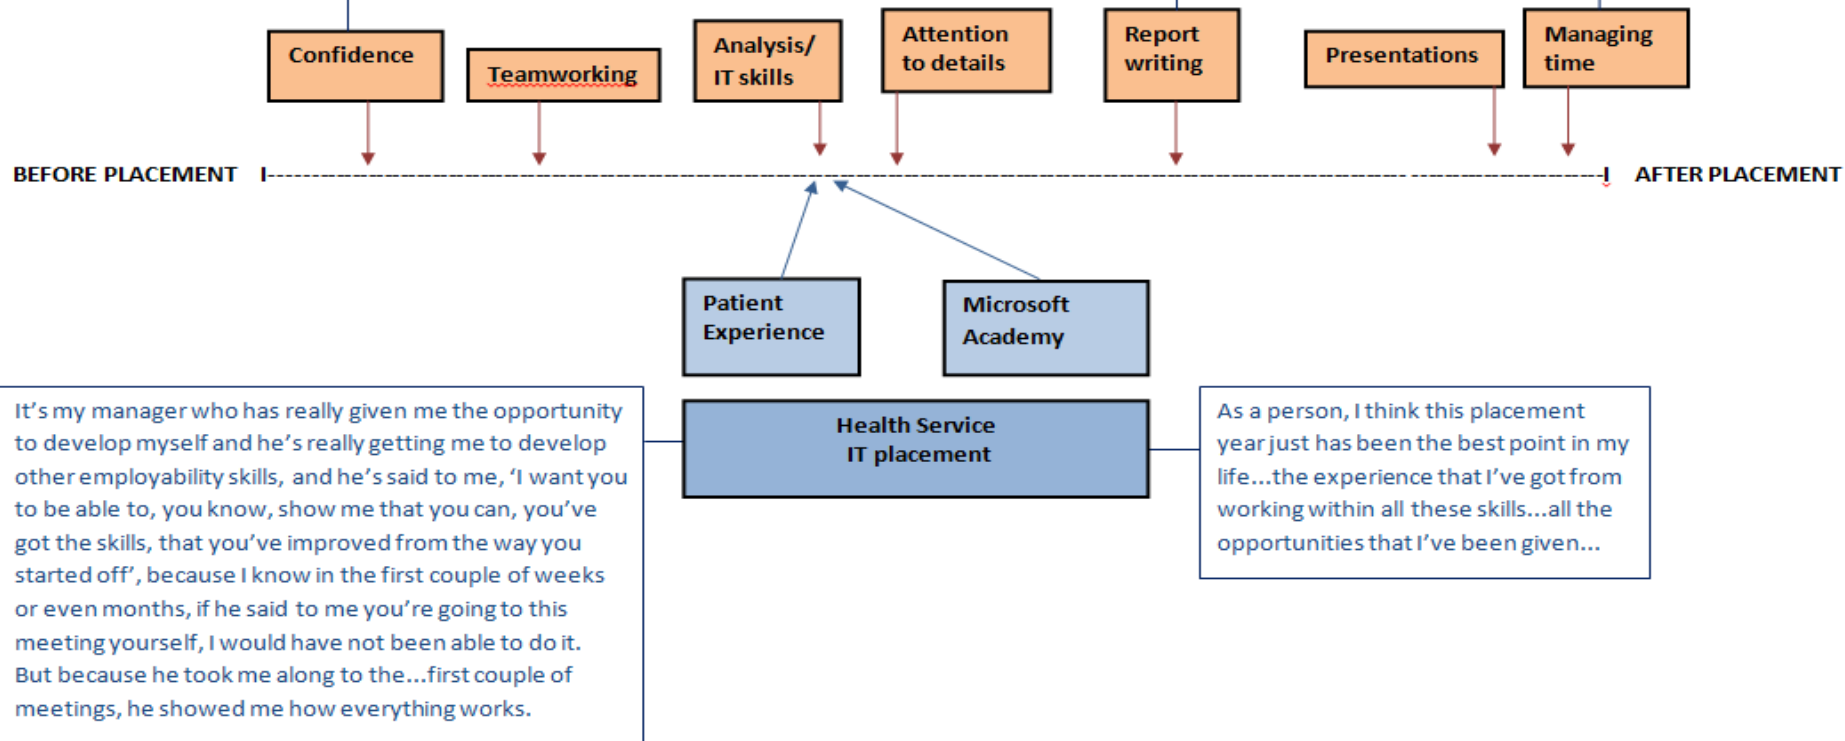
Confidence

Teamworking

Analysis/ IT skills

Attention to details

Report writing

Presentations

Managing time

BEFORE PLACEMENT

AFTER PLACEMENT

Patient Experience

Microsoft Academy

It's my manager who has really given me the opportunity to develop myself and he's really getting me to develop other employability skills, and he's said to me, 'I want you to be able to, you know, show me that you can, you've got the skills, that you've improved from the way you started off', because I know in the first couple of weeks or even months, if he said to me you're going to this meeting yourself, I would have not been able to do it. But because he took me along to the...first couple of meetings, he showed me how everything works.

Health Service IT placement

As a person, I think this placement year just has been the best point in my life...the experience that I've got from working within all these skills...all the opportunities that I've been given...